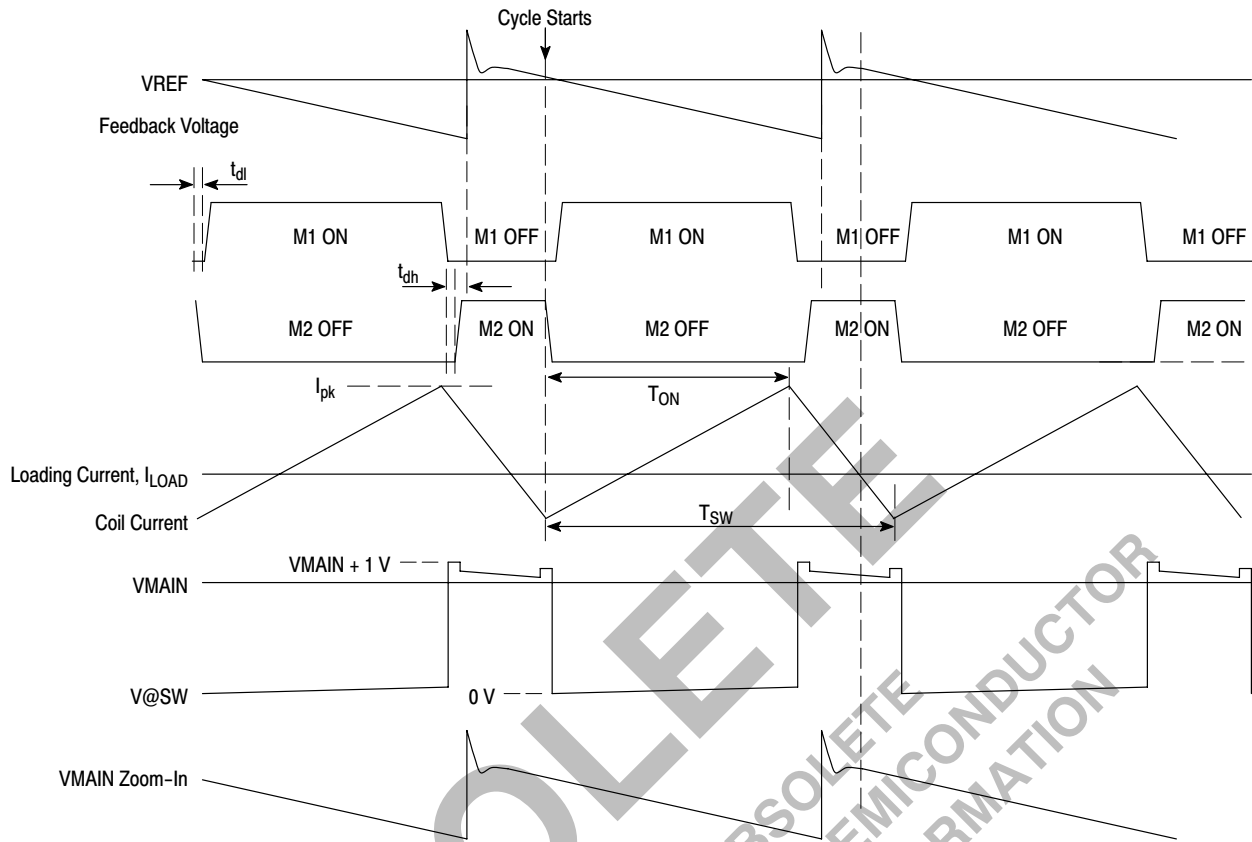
Cycle Starts

VREF

Feedback Voltage

$t_{dl}$

M1 ON

M1 OFF

M1 ON

M1 OFF

M1 ON

M1 OFF

$t_{dh}$

M2 OFF

M2 ON

M2 OFF

M2 ON

M2 OFF

M2 ON

$I_{pk}$

$T_{ON}$

Loading Current, $I_{LOAD}$

Coil Current

$T_{SW}$

VMAIN + 1 V

VMAIN

V@SW

0 V

VMAIN Zoom-In

OLETE

OBSOLETE

SEMICONDUCTOR

FORMATION